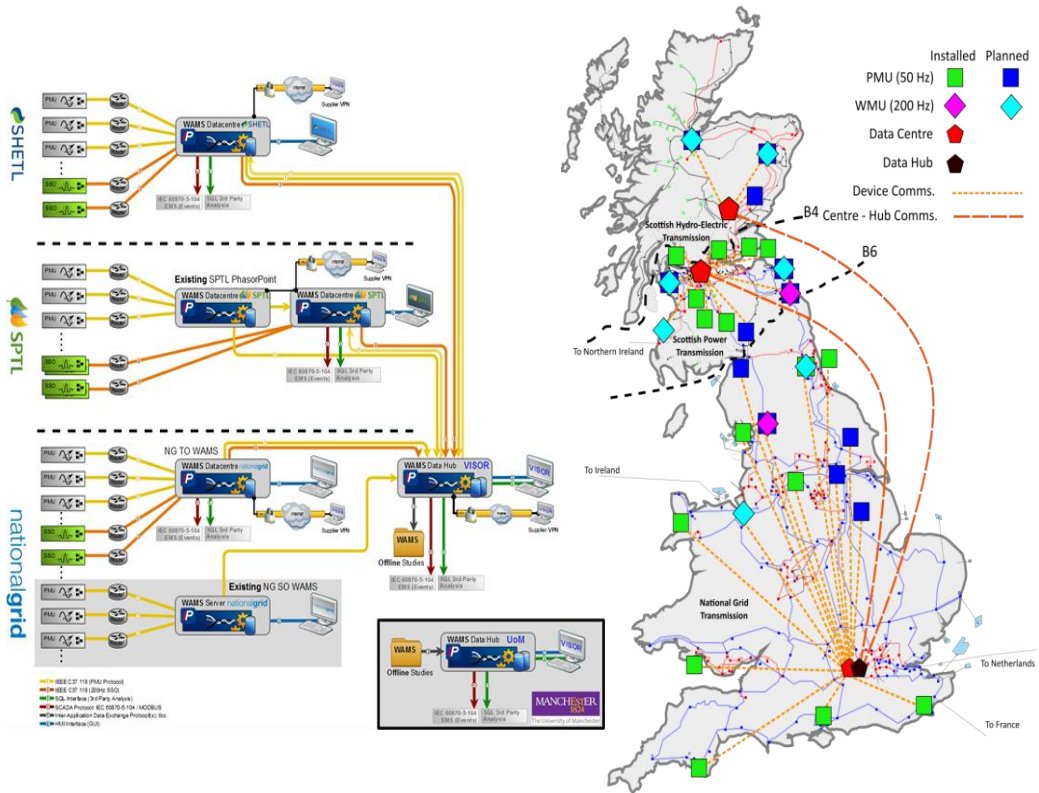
SHETL

PMU
PMU
PMU
SSO
SSO

Internet
Supplier VPN

WAMS Datacentre SHETL

IEC 60870-5-104 EMS (Events)
SQL 3rd Party Analysis

SPTL

PMU
PMU
PMU
SSO
SSO

Existing SPTL PhasorPoint
WAMS Datacentre SPTL
WAMS Datacentre SPTL
Internet
Supplier VPN

IEC 60870-5-104 EMS (Events)
SQL 3rd Party Analysis

nationalgrid

PMU
PMU
PMU
SSO
SSO

NG TO WAMS
WAMS Datacentre nationalgrid
Internet
Supplier VPN
IEC 60870-5-104 EMS (Events)
SQL 3rd Party Analysis

WAMS Data Hub VISOR
VISOR
Internet
Supplier VPN
WAMS
Offline Studies
IEC 60870-5-104 EMS (Events)
SQL 3rd Party Analysis

PMU
PMU
PMU
Existing NG SO WAMS
WAMS Server nationalgrid

IEEE C37.118 (PMU Protocol)
IEEE C37.118 (200Hz SSO)
SQL Interface (3rd Party Analysis)
SCADA Protocol: IEC 60870-5-104 / MODBUS
Inter-Application Data Exchange Protocol(s): tbc
HMI Interface (GUI)

WAMS
Offline Studies
WAMS Data Hub UoM
VISOR
IEC 60870-5-104 EMS (Events)
SQL 3rd Party Analysis
MANCHESTER 1824
The University of Manchester

Installed Planned
PMU (50 Hz)
WMU (200 Hz)
Data Centre
Data Hub
Device Comms.
Centre - Hub Comms.

B4
B6
Scottish Hydro-Electric Transmission
Scottish Power Transmission
To Northern Ireland
To Ireland
National Grid Transmission
To Netherlands
To France